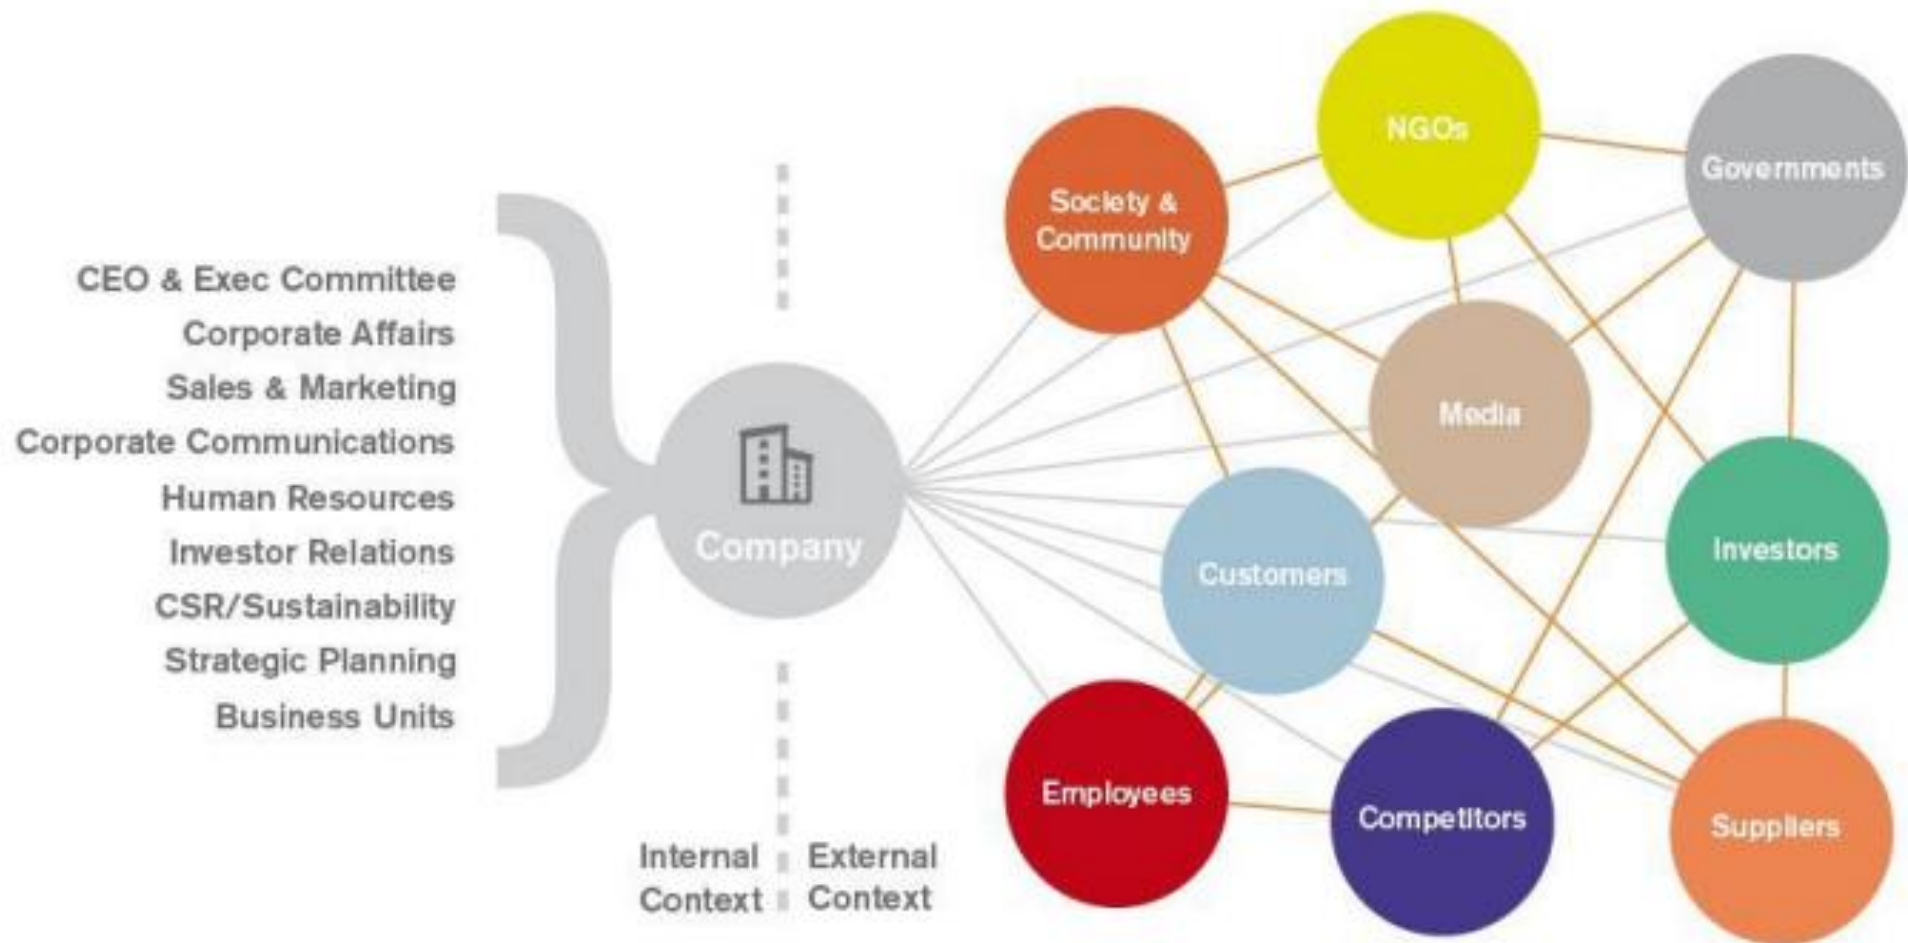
CEO & Exec Committee
Corporate Affairs
Sales & Marketing
Corporate Communications
Human Resources
Investor Relations
CSR/Sustainability
Strategic Planning
Business Units

Company

Internal Context

External Context

Society & Community

NGOs

Governments

Media

Customers

Investors

Employees

Competitors

Suppliers